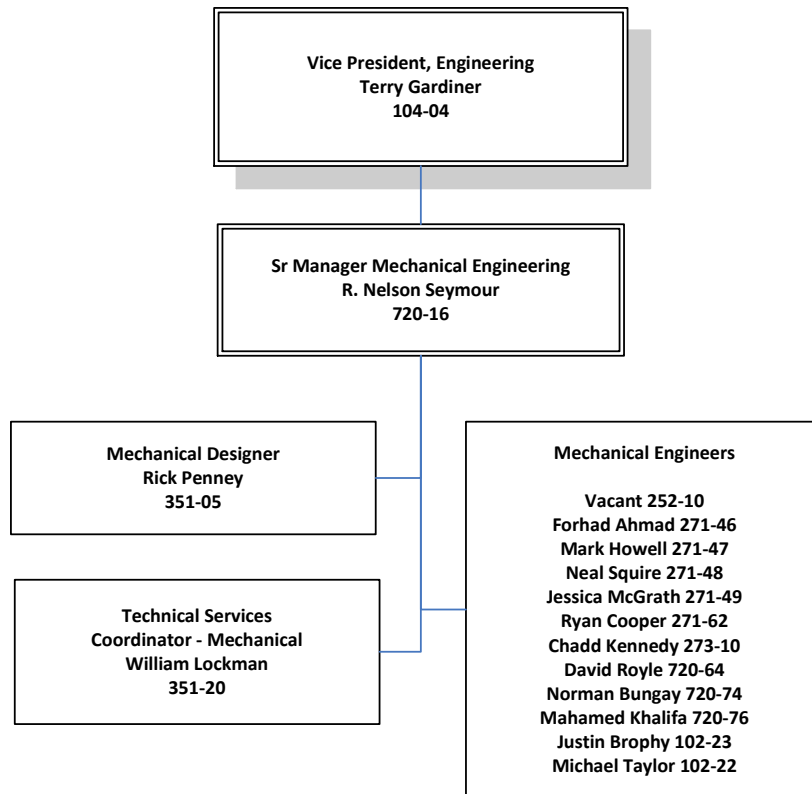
Vice President, Engineering
Terry Gardiner
104-04

Sr Manager Mechanical Engineering
R. Nelson Seymour
720-16

Mechanical Designer
Rick Penney
351-05

Technical Services
Coordinator - Mechanical
William Lockman
351-20

Mechanical Engineers

Vacant 252-10
Forhad Ahmad 271-46
Mark Howell 271-47
Neal Squire 271-48
Jessica McGrath 271-49
Ryan Cooper 271-62
Chadd Kennedy 273-10
David Royle 720-64
Norman Bungay 720-74
Mahamed Khalifa 720-76
Justin Brophy 102-23
Michael Taylor 102-22